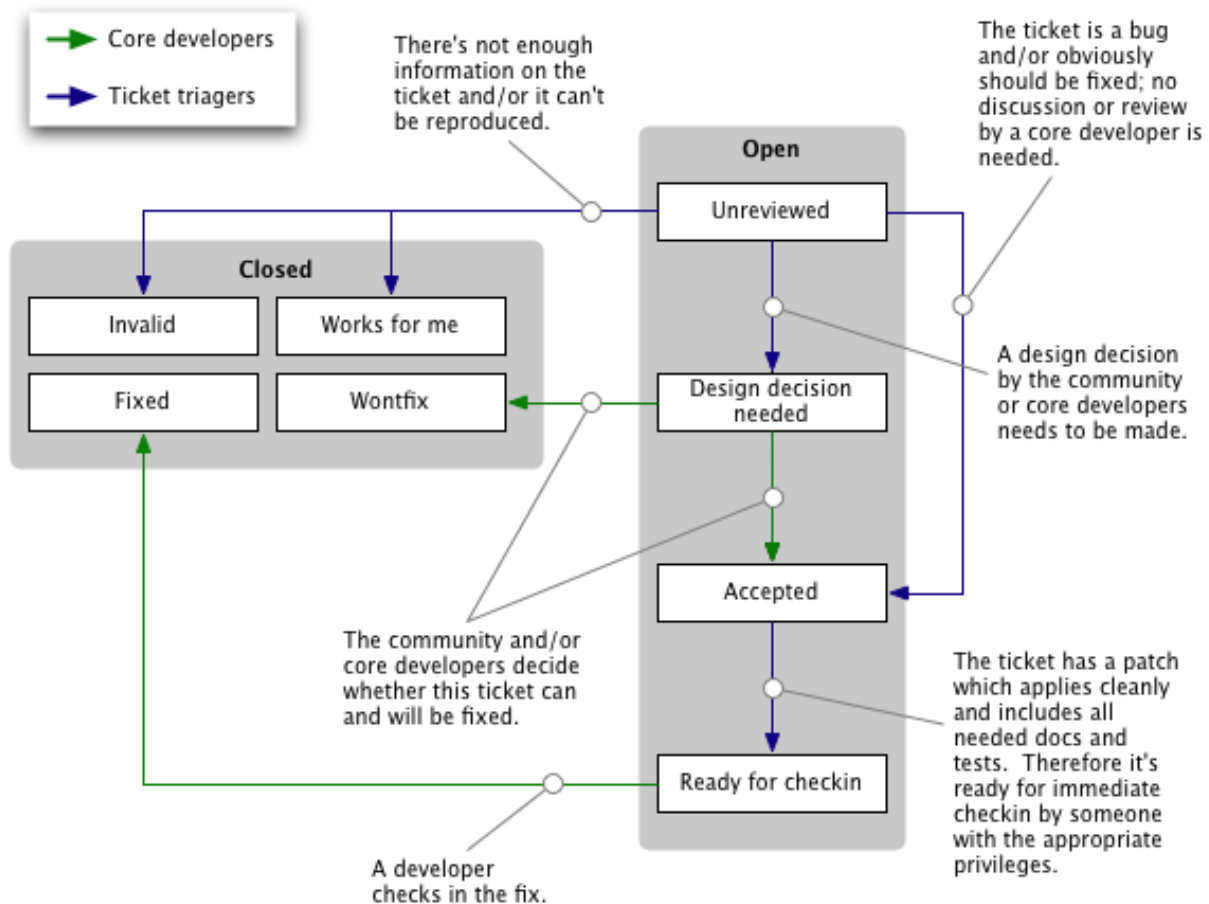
Core developers

Ticket triagers

There's not enough information on the ticket and/or it can't be reproduced.

The ticket is a bug and/or obviously should be fixed; no discussion or review by a core developer is needed.

Open

Unreviewed

Closed

Invalid

Works for me

Fixed

Wontfix

Design decision needed

A design decision by the community or core developers needs to be made.

Accepted

The community and/or core developers decide whether this ticket can and will be fixed.

The ticket has a patch which applies cleanly and includes all needed docs and tests. Therefore it's ready for immediate checkin by someone with the appropriate privileges.

Ready for checkin

A developer checks in the fix.